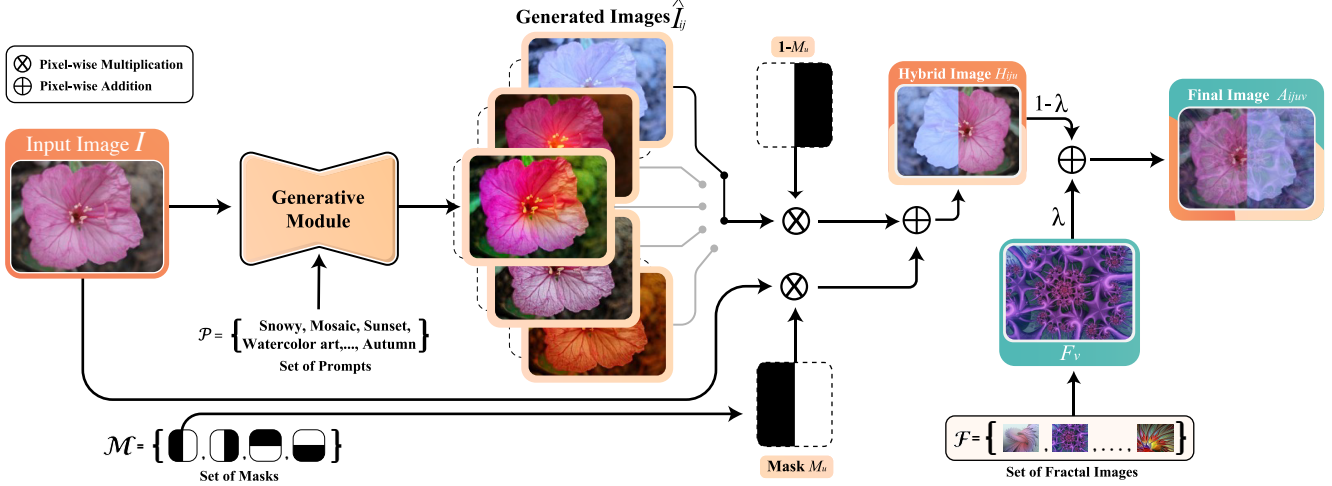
$\otimes$ Pixel-wise Multiplication
$\oplus$ Pixel-wise Addition

Input Image $I$

Generative Module

$\mathcal{P}$ = $\{$ Snowy, Mosaic, Sunset, Watercolor art,..., Autumn $\}$
Set of Prompts

Generated Images $\hat{I}_{ij}$

1-$M_u$

Mask $M_u$

$\mathcal{M}$ = $\{$ , , , $\}$
Set of Masks

Hybrid Image $H_{iju}$

1-λ

λ

Final Image $A_{ijuv}$

$F_v$

$\mathcal{F}$ = $\{$ , ,....., $\}$
Set of Fractal Images